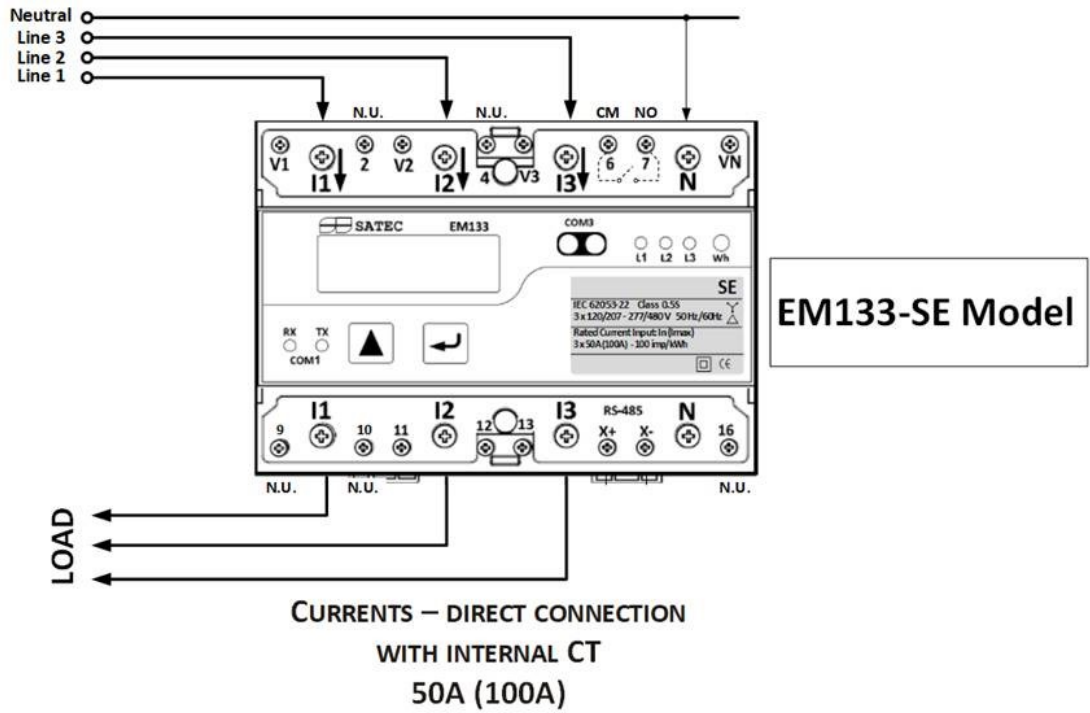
Neutral
Line 3
Line 2
Line 1

N.U.
N.U.
CM NO
V1 I1 2 V2 I2 4 V3 I3 6 7 N VN

SATEC EM133
COM3
L1 L2 L3 Wh
SE
IEC 62053-22 Class 0.5S
3 x 120/207 - 277/480V 50Hz/60Hz
Rated Current Input: In (Imax)
3 x 50A (100A) - 100 imp/kWh
RX TX
COM1

EM133-SE Model

I1 I2 I3 RS-485 N
9 10 11 12 13 X+ X- 16
N.U. N.U. N.U.

LOAD

CURRENTS – DIRECT CONNECTION
WITH INTERNAL CT
50A (100A)